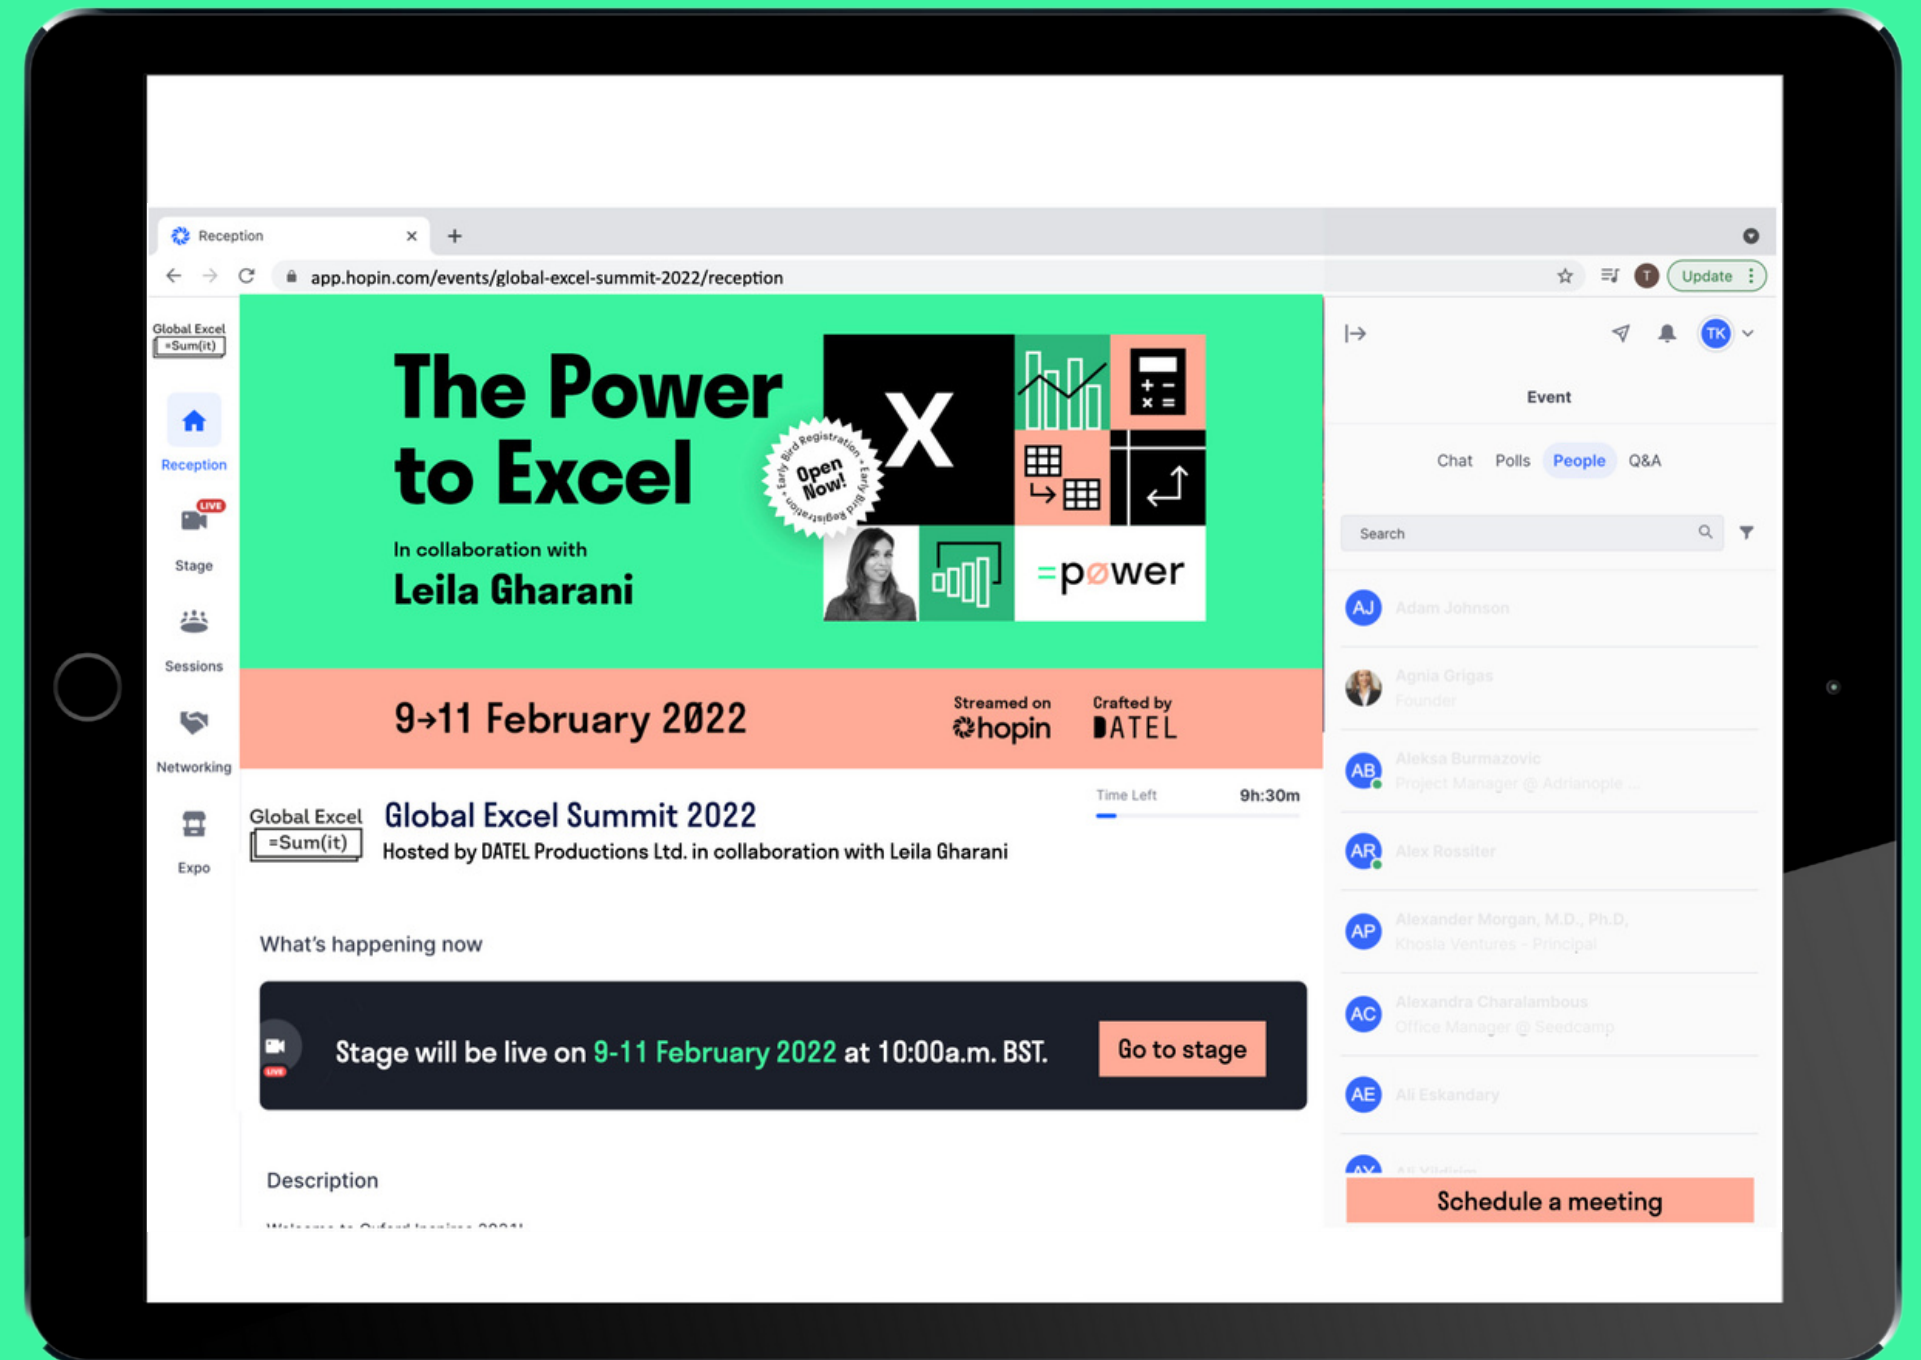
Reception

app.hopin.com/events/global-excel-summit-2022/reception

Update

Global Excel =Sum(it)

Reception

LIVE

Stage

Sessions

Networking

Expo

The Power to Excel

Early Bird Registration Open Now!

X

In collaboration with

Leila Gharani

=pøwer

9→11 February 2Ø22

Streamed on hopin

Crafted by DATEL

Global Excel =Sum(it)

Global Excel Summit 2022

Hosted by DATEL Productions Ltd. in collaboration with Leila Gharani

Time Left 9h:30m

What's happening now

LIVE

Stage will be live on 9-11 February 2022 at 10:00a.m. BST.

Go to stage

Description

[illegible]

TK

Event

Chat Polls People Q&A

Search

AJ Adam Johnson

Agnia Grigas
Founder

AB Aleksa Burmazovic
Project Manager @ Adrianople ...

AR Alex Rossiter

AP Alexander Morgan, M.D., Ph.D.
Khosla Ventures - Principal

AC Alexandra Charalambous
Office Manager @ Seedcamp

AE Ali Eskandary

AY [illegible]

Schedule a meeting